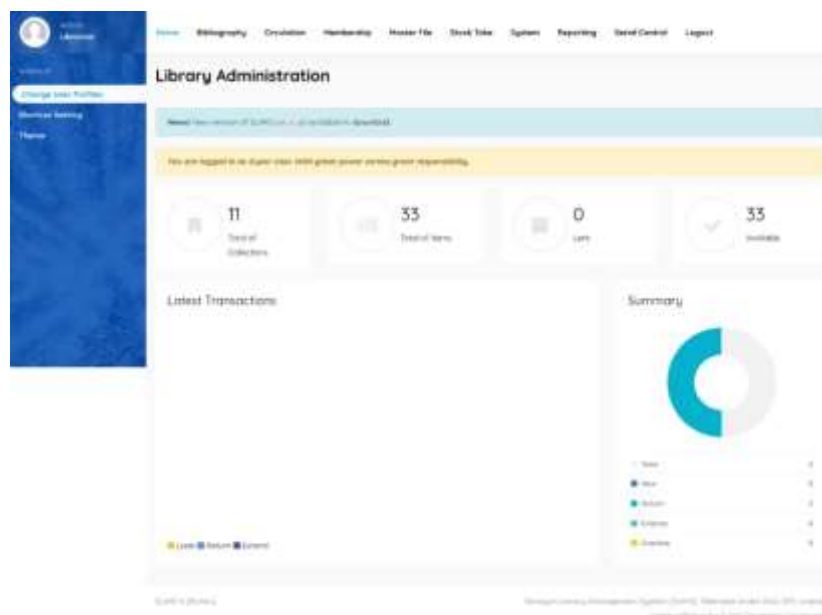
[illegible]
Librarian

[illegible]
Change User Profiles
Shortcut Setting
Theme

Home Bibliography Circulation Membership Master File Stock Take System Reporting Serial Control Logout

Library Administration

News! New version of SLiMS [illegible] is available to download.

You are logged in as super user. With great power comes great responsibility.

11
Total of Collections

33
Total of Items

0
Lent

33
Available

Latest Transactions

Loan Return Extend

Summary

Total
New
Return
Extend
Overdue

SLiMS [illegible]

Senayan Library Management System (SLiMS). Released under the GPL License
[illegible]